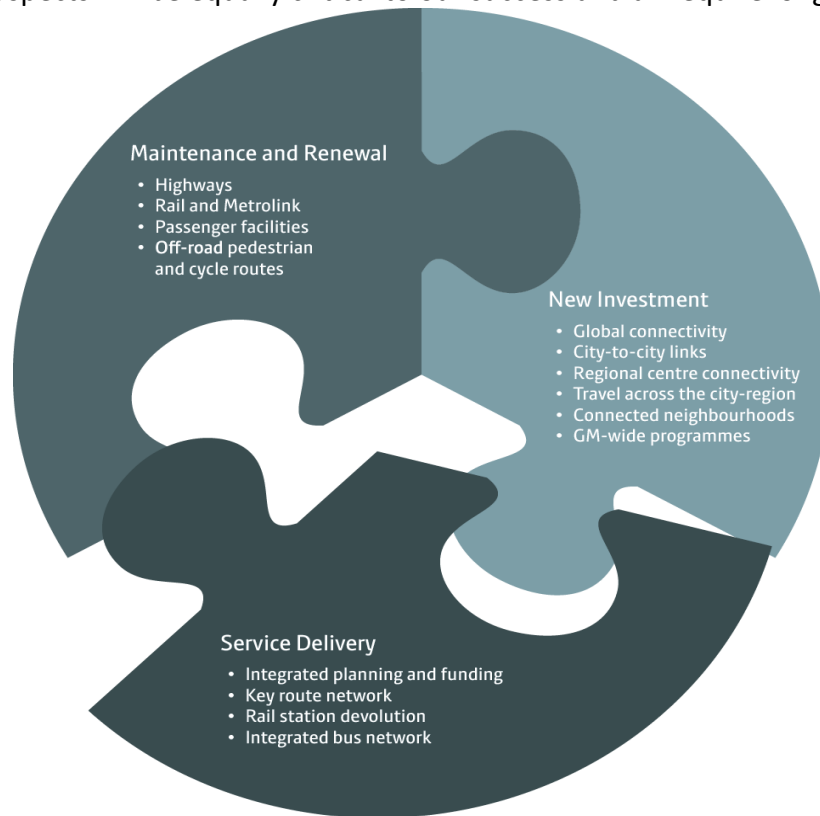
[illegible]

Maintenance and Renewal
• Highways
• Rail and Metrolink
• Passenger facilities
• Off-road pedestrian and cycle routes

New Investment
• Global connectivity
• City-to-city links
• Regional centre connectivity
• Travel across the city-region
• Connected neighbourhoods
• GM-wide programmes

Service Delivery
• Integrated planning and funding
• Key route network
• Rail station devolution
• Integrated bus network